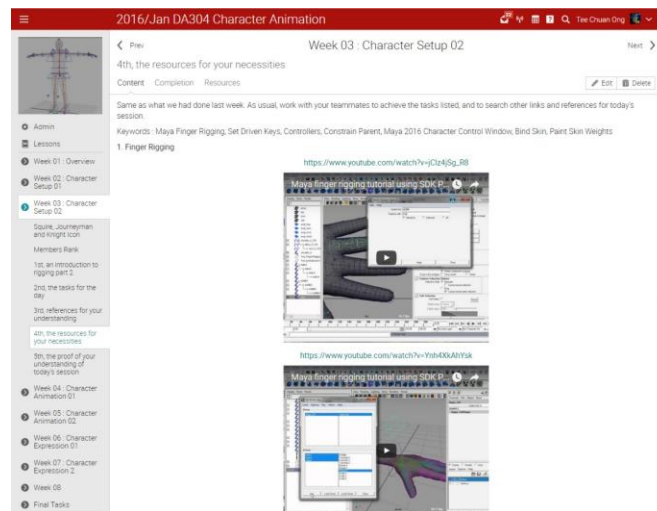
2016/Jan DA304 Character Animation

Tee Chuan Ong

< Prev

Week 03 : Character Setup 02

Next >

4th, the resources for your necessities

Content Completion Resources

Edit Delete

Same as what we had done last week. As usual, work with your teammates to achieve the tasks listed, and to search other links and references for today's session.

Keywords : Maya Finger Rigging, Set Driven Keys, Controllers, Constrain Parent, Maya 2016 Character Control Window, Bind Skin, Paint Skin Weights

1. Finger Rigging

https://www.youtube.com/watch?v=jClz4jSg_R8

Maya finger rigging tutorial using SDK P...

https://www.youtube.com/watch?v=Ynh4XkAhYsk

Maya finger rigging tutorial using SDK P...

Admin

Lessons

Week 01 : Overview

Week 02 : Character Setup 01

Week 03 : Character Setup 02

Squire, Journeyman and Knight Icon

Members Rank

1st, an introduction to rigging part 2

2nd, the tasks for the day

3rd, references for your understanding

4th, the resources for your necessities

5th, the proof of your understanding of today's session

Week 04 : Character Animation 01

Week 05 : Character Animation 02

Week 06 : Character Expression 01

Week 07 : Character Expression 2

Week 08

Final Tasks